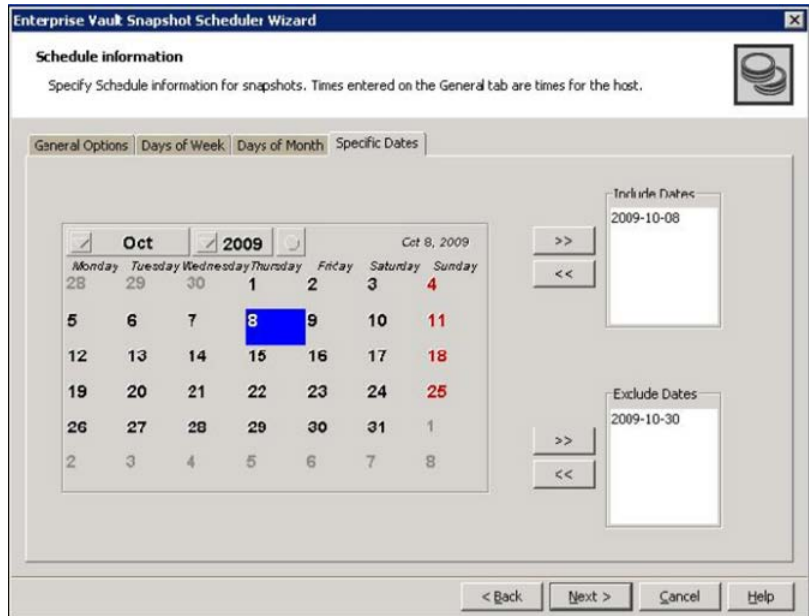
Enterprise Vault Snapshot Scheduler Wizard

Schedule information

Specify Schedule information for snapshots. Times entered on the General tab are times for the host.

General Options | Days of Week | Days of Month | Specific Dates

Oct 2009 Oct 8, 2009

| Monday | Tuesday | Wednesday | Thursday | Friday | Saturday | Sunday |
|---|---|---|---|---|---|---|
| 28 | 29 | 30 | 1 | 2 | 3 | 4 |
| 5 | 6 | 7 | 8 | 9 | 10 | 11 |
| 12 | 13 | 14 | 15 | 16 | 17 | 18 |
| 19 | 20 | 21 | 22 | 23 | 24 | 25 |
| 26 | 27 | 28 | 29 | 30 | 31 | 1 |
| 2 | 3 | 4 | 5 | 6 | 7 | 8 |

>>
<<

Include Dates
2009-10-08

>>
<<

Exclude Dates
2009-10-30

< Back | Next > | Cancel | Help